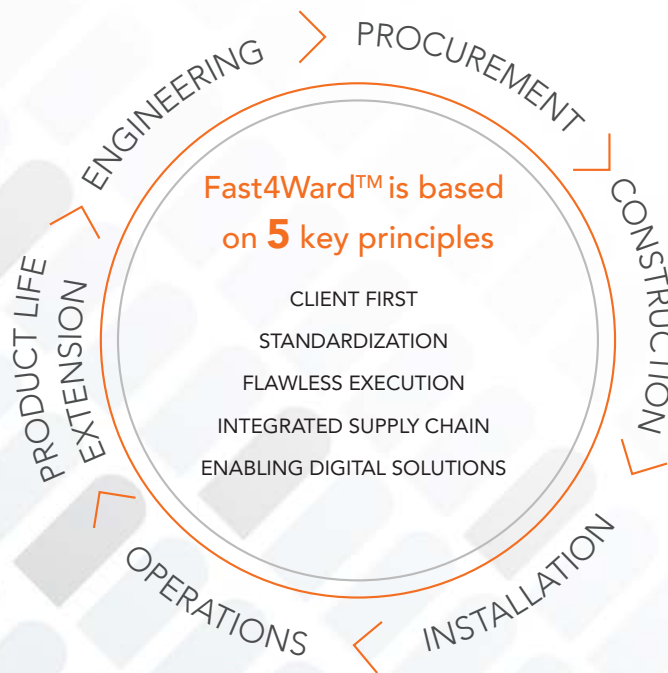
ENGINEERING

PROCUREMENT

CONSTRUCTION

INSTALLATION

OPERATIONS

PRODUCT LIFE EXTENSION

Fast4Ward$^{TM}$ is based on 5 key principles

CLIENT FIRST

STANDARDIZATION

FLAWLESS EXECUTION

INTEGRATED SUPPLY CHAIN

ENABLING DIGITAL SOLUTIONS